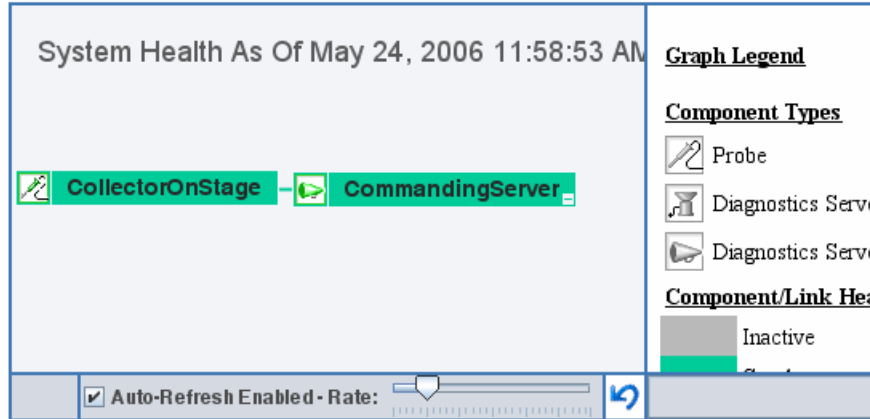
System Health As Of May 24, 2006 11:58:53 AM

CollectorOnStage

CommandingServer

Graph Legend

Component Types

Probe

Diagnostics Serve

Diagnostics Serve

Component/Link Hea

Inactive

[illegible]

Auto-Refresh Enabled - Rate: